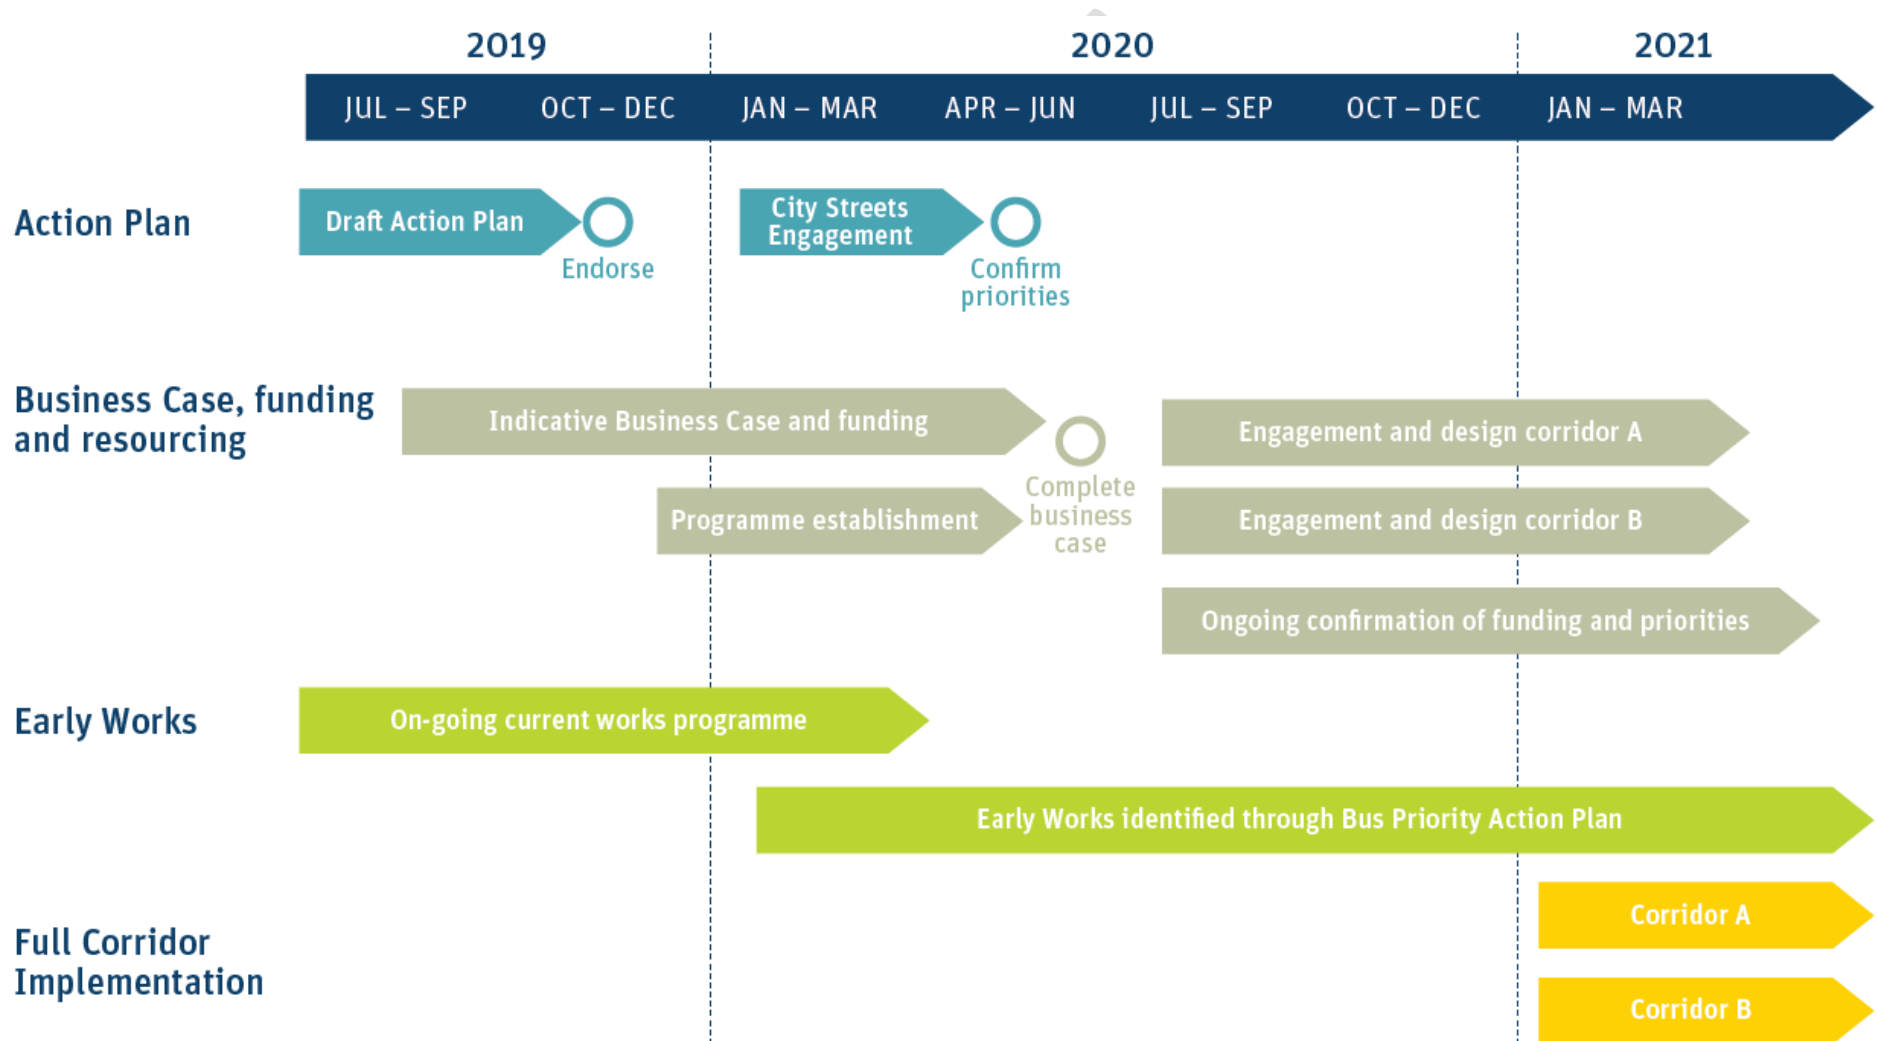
2019

2020

2021

JUL – SEP | OCT – DEC | JAN – MAR | APR – JUN | JUL – SEP | OCT – DEC | JAN – MAR

Action Plan

Draft Action Plan

Endorse

City Streets Engagement

Confirm priorities

Business Case, funding and resourcing

Indicative Business Case and funding

Complete business case

Programme establishment

Engagement and design corridor A

Engagement and design corridor B

Ongoing confirmation of funding and priorities

Early Works

On-going current works programme

Early Works identified through Bus Priority Action Plan

Full Corridor Implementation

Corridor A

Corridor B